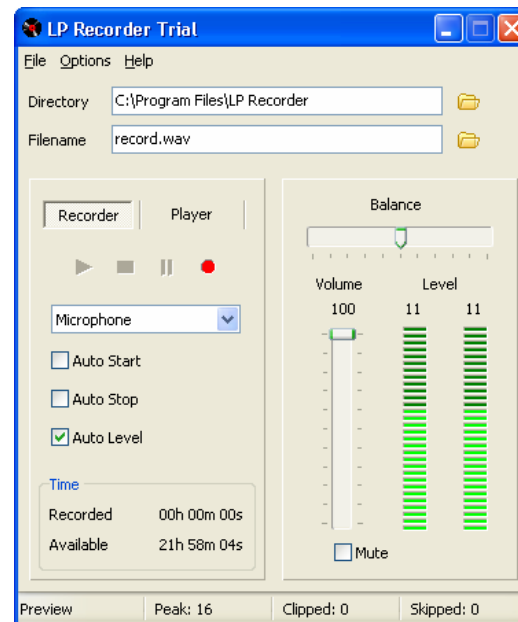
LP Recorder Trial

File Options Help

Directory C:\Program Files\LP Recorder

Filename record.wav

Recorder Player

Microphone

Auto Start

Auto Stop

Auto Level

Time

Recorded 00h 00m 00s

Available 21h 58m 04s

Balance

Volume

100

Level

11 11

Mute

Preview Peak: 16 Clipped: 0 Skipped: 0